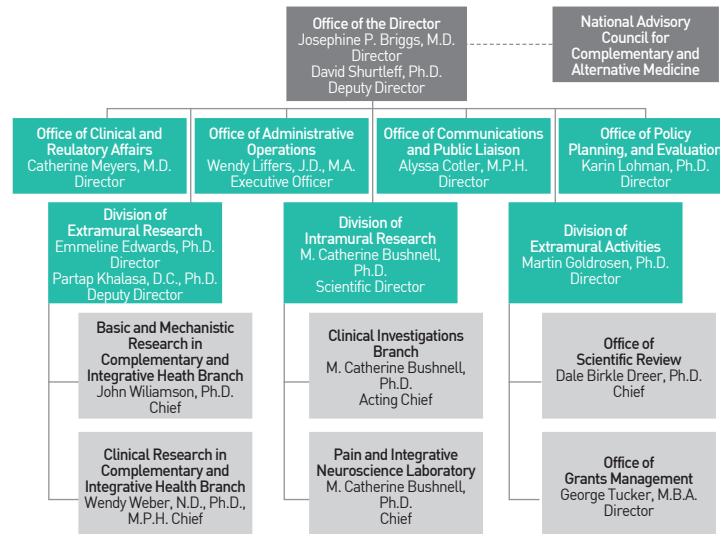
Office of the Director
Josephine P. Briggs, M.D.
Director
David Shurtleff, Ph.D.
Deputy Director

National Advisory Council for Complementary and Alternative Medicine

Office of Clinical and Reulatory Affairs
Catherine Meyers, M.D.
Director

Office of Administrative Operations
Wendy Liffers, J.D., M.A.
Executive Officer

Office of Communications and Public Liaison
Alyssa Cotler, M.P.H.
Director

Office of Policy Planning, and Evaluation
Karin Lohman, Ph.D.
Director

Division of Extramural Research
Emmeline Edwards, Ph.D.
Director
Partap Khalasa, D.C., Ph.D.
Deputy Director

Basic and Mechanistic Research in Complementary and Integrative Heath Branch
John Wiliamson, Ph.D.
Chief

Clinical Research in Complementary and Integrative Health Branch
Wendy Weber, N.D., Ph.D., M.P.H. Chief

Division of Intramural Research
M. Catherine Bushnell, Ph.D.
Scientific Director

Clinical Investigations Branch
M. Catherine Bushnell, Ph.D.
Acting Chief

Pain and Integrative Neuroscience Laboratory
M. Catherine Bushnell, Ph.D.
Chief

Division of Extramural Activities
Martin Goldrosen, Ph.D.
Director

Office of Scientific Review
Dale Birkle Dreer, Ph.D.
Chief

Office of Grants Management
George Tucker, M.B.A.
Director